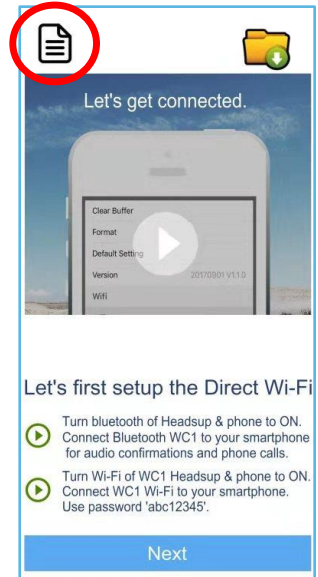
Let's get connected.

Clear Buffer
Format
Default Setting
Version 20170901 V1.1.0
Wifi

Let's first setup the Direct Wi-Fi

Turn bluetooth of Headsup & phone to ON. Connect Bluetooth WC1 to your smartphone for audio confirmations and phone calls.

Turn Wi-Fi of WC1 Headsup & phone to ON. Connect WC1 Wi-Fi to your smartphone. Use password 'abc12345'.

Next